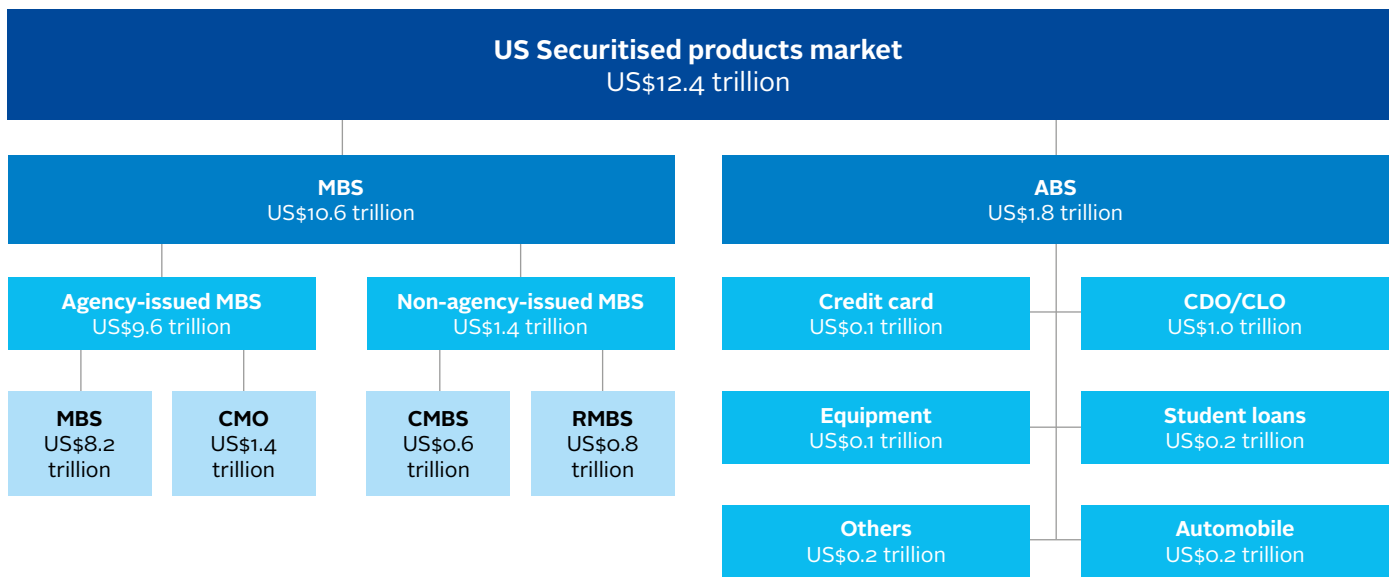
US Securitised products market
US$12.4 trillion

MBS
US$10.6 trillion

ABS
US$1.8 trillion

Agency-issued MBS
US$9.6 trillion

Non-agency-issued MBS
US$1.4 trillion

MBS
US$8.2 trillion

CMO
US$1.4 trillion

CMBS
US$0.6 trillion

RMBS
US$0.8 trillion

Credit card
US$0.1 trillion

CDO/CLO
US$1.0 trillion

Equipment
US$0.1 trillion

Student loans
US$0.2 trillion

Others
US$0.2 trillion

Automobile
US$0.2 trillion